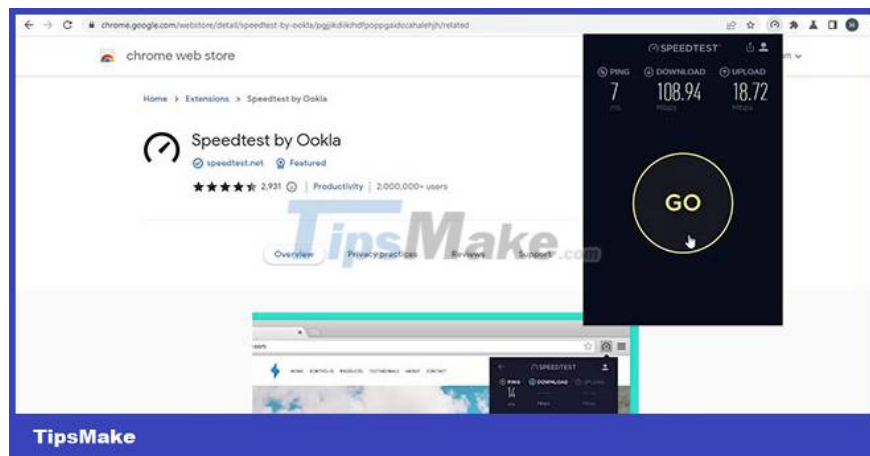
chrome.google.com/webstore/detail/speedtest-by-ookla/pgjjikdiikihdfpoppgaidccahalehjh/related

chrome web store

Home > Extensions > Speedtest by Ookla

Speedtest by Ookla

speedtest.net Featured

2,931 | Productivity | 2,000,000+ users

Overview Privacy practices Reviews Support

SPEEDTEST

PING 7 ms
DOWNLOAD 108.94 Mbps
UPLOAD 18.72 Mbps

GO

TipsMake.com

SPEEDTEST
PING 14
DOWNLOAD
UPLOAD

TipsMake